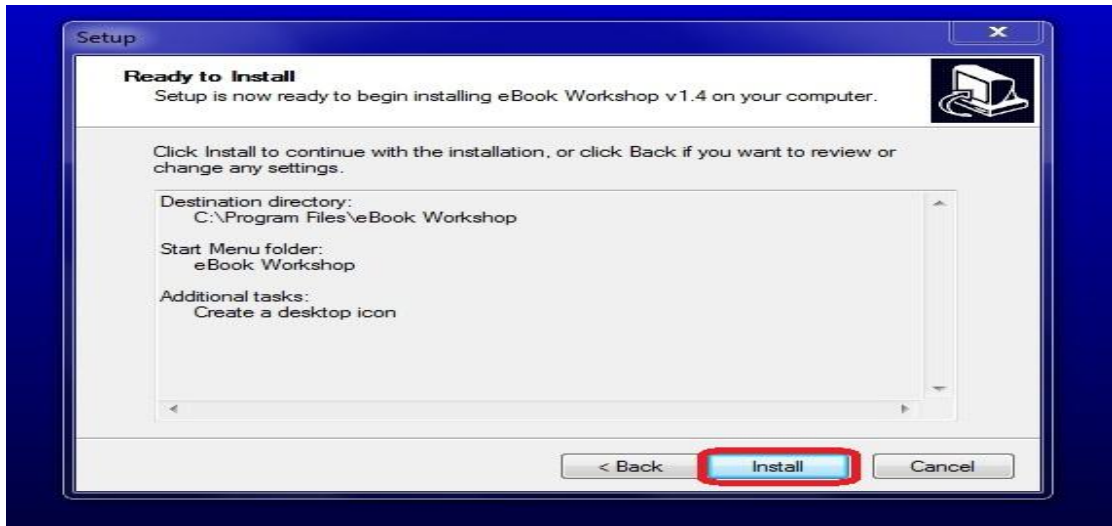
Setup

Ready to Install
Setup is now ready to begin installing eBook Workshop v1.4 on your computer.

Click Install to continue with the installation, or click Back if you want to review or change any settings.

Destination directory:
C:\Program Files\eBook Workshop

Start Menu folder:
eBook Workshop

Additional tasks:
Create a desktop icon

< Back
Install
Cancel